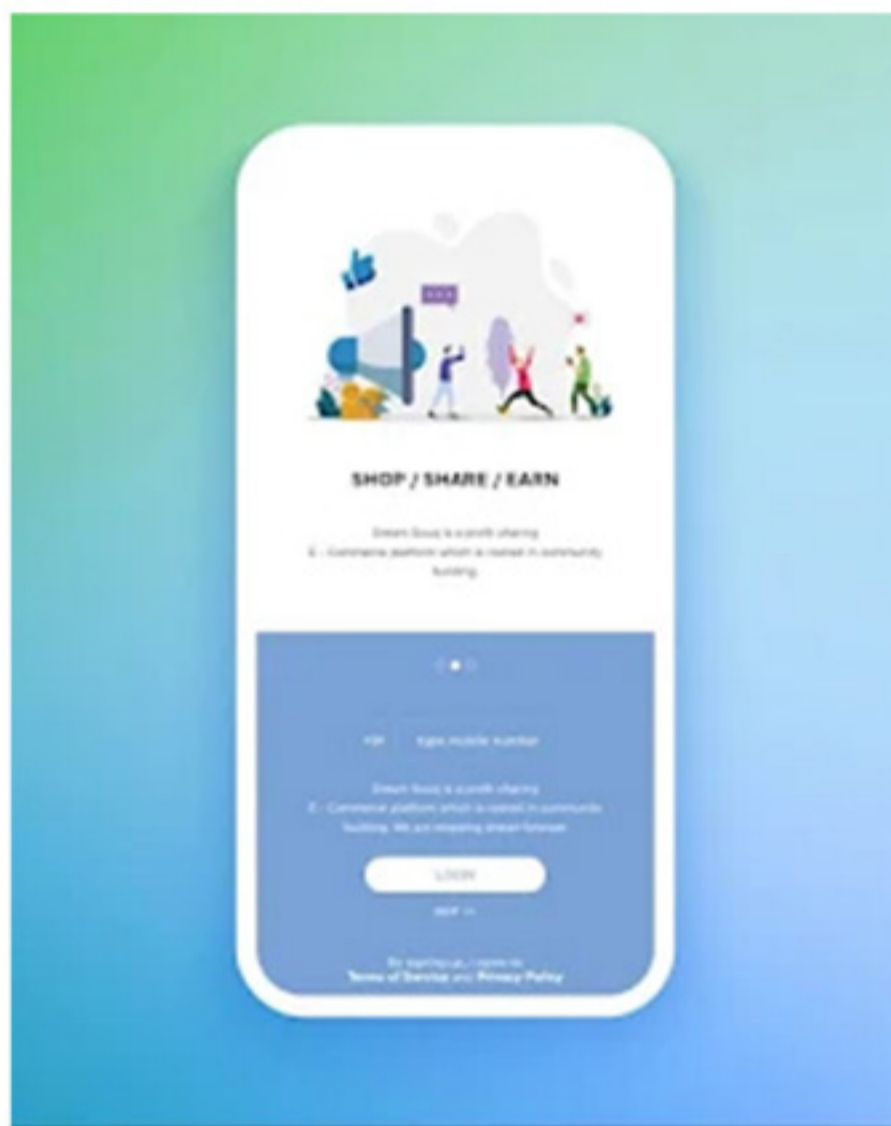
SHOP / SHARE / EARN

Dream Souq is a profit sharing E - Commerce platform which is rooted in community building.

+91 type mobile number

Dream Souq is a profit sharing E - Commerce platform which is rooted in community building. We are keeping dream forever.

LOGIN

SKIP >>

By signing up, I agree to Terms of Service and Privacy Policy